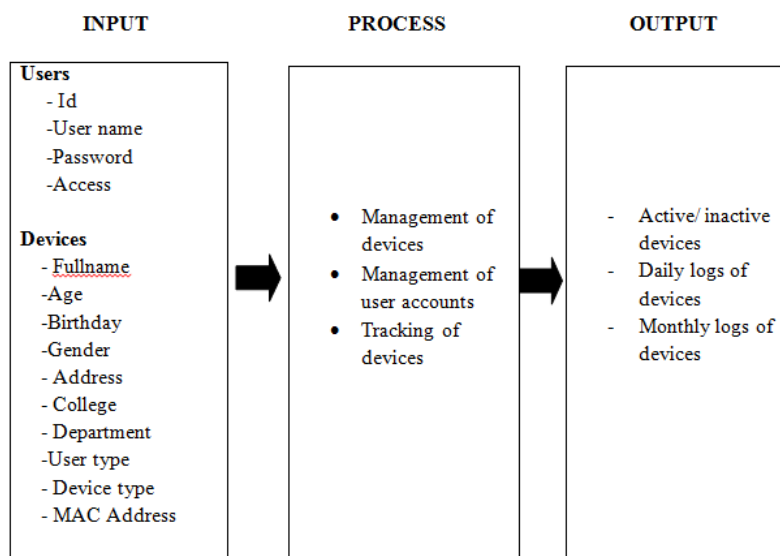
INPUT

Users
- Id
-User name
-Password
-Access

Devices
- Fullname
-Age
-Birthday
-Gender
- Address
- College
- Department
-User type
- Device type
- MAC Address

PROCESS

- Management of devices
- Management of user accounts
- Tracking of devices

OUTPUT

- Active/ inactive devices
- Daily logs of devices
- Monthly logs of devices